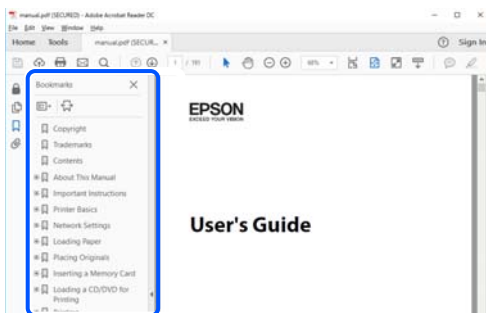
manual.pdf (SECURED) - Adobe Acrobat Reader DC
File Edit View Window Help
Home Tools manual.pdf (SECUR... ×
Sign In
1 / 181
Bookmarks
Copyright
Trademarks
Contents
About This Manual
Important Instructions
Printer Basics
Network Settings
Loading Paper
Placing Originals
Inserting a Memory Card
Loading a CD/DVD for Printing
EPSON
EXCEED YOUR VISION
User's Guide